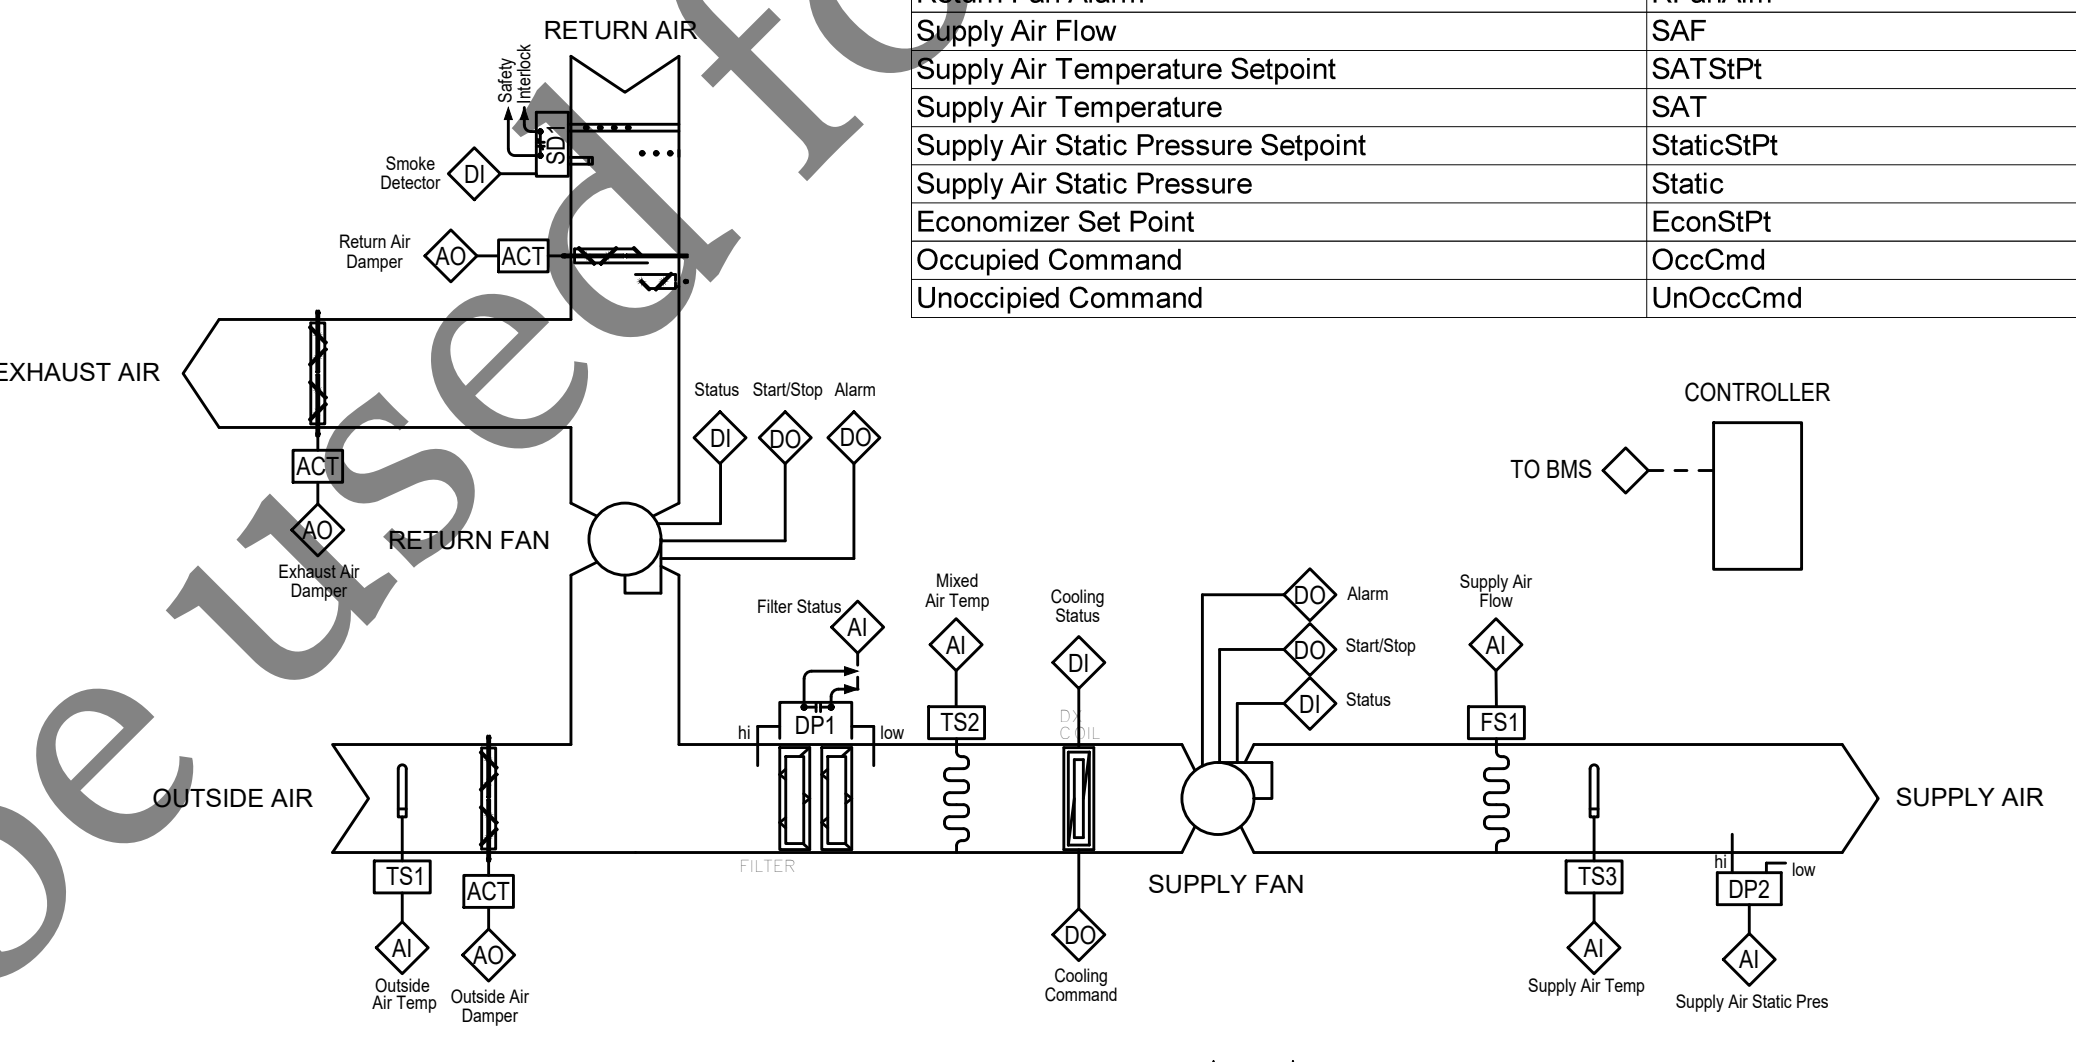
| Return Fan Alarm | RFanAlm |
|---|---|
| Supply Air Flow | SAF |
| Supply Air Temperature Setpoint | SATStPt |
| Supply Air Temperature | SAT |
| Supply Air Static Pressure Setpoint | StaticStPt |
| Supply Air Static Pressure | Static |
| Economizer Set Point | EconStPt |
| Occupied Command | OccCmd |
| Unoccipied Command | UnOccCmd |

RETURN AIR
Safety Interlock
SD1
Smoke Detector
DI
Return Air Damper
AO
ACT
EXHAUST AIR
ACT
AO
Exhaust Air Damper
RETURN FAN
Status DI
Start/Stop DO
Alarm DO
CONTROLLER
TO BMS
Filter Status AI
DP1
hi
low
Mixed Air Temp AI
TS2
Cooling Status DI
DX COIL
DO Alarm
DO Start/Stop
DI Status
Supply Air Flow AI
FS1
OUTSIDE AIR
FILTER
SUPPLY FAN
SUPPLY AIR
TS1
AI
Outside Air Temp
ACT
AO
Outside Air Damper
DO
Cooling Command
TS3
AI
Supply Air Temp
hi
low
DP2
AI
Supply Air Static Pres